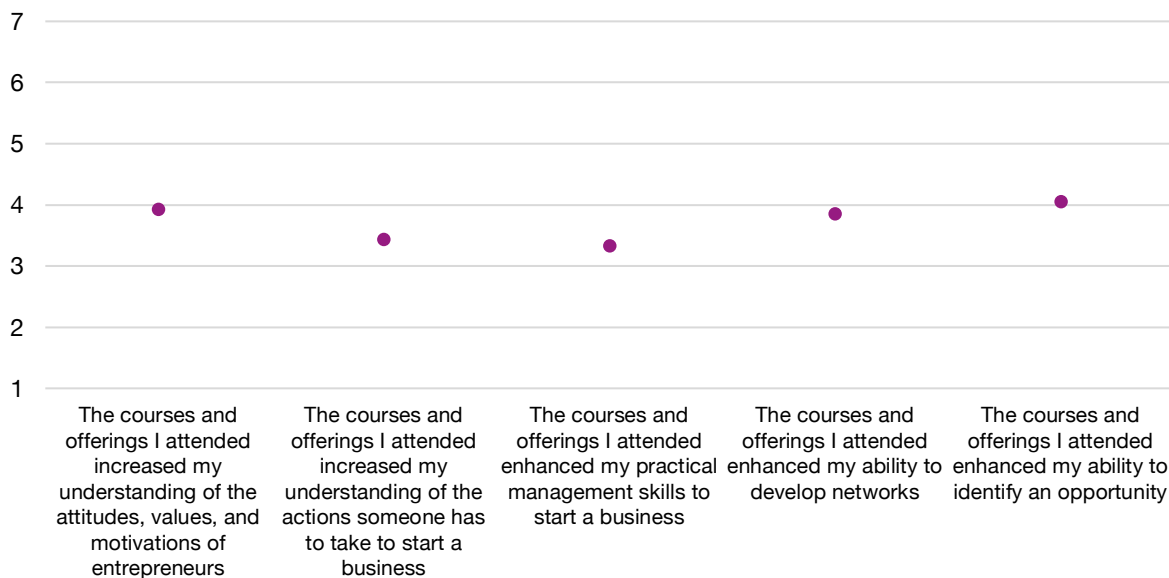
7
6
5
4
3
2
1

The courses and offerings I attended increased my understanding of the attitudes, values, and motivations of entrepreneurs

The courses and offerings I attended increased my understanding of the actions someone has to take to start a business

The courses and offerings I attended enhanced my practical management skills to start a business

The courses and offerings I attended enhanced my ability to develop networks

The courses and offerings I attended enhanced my ability to identify an opportunity